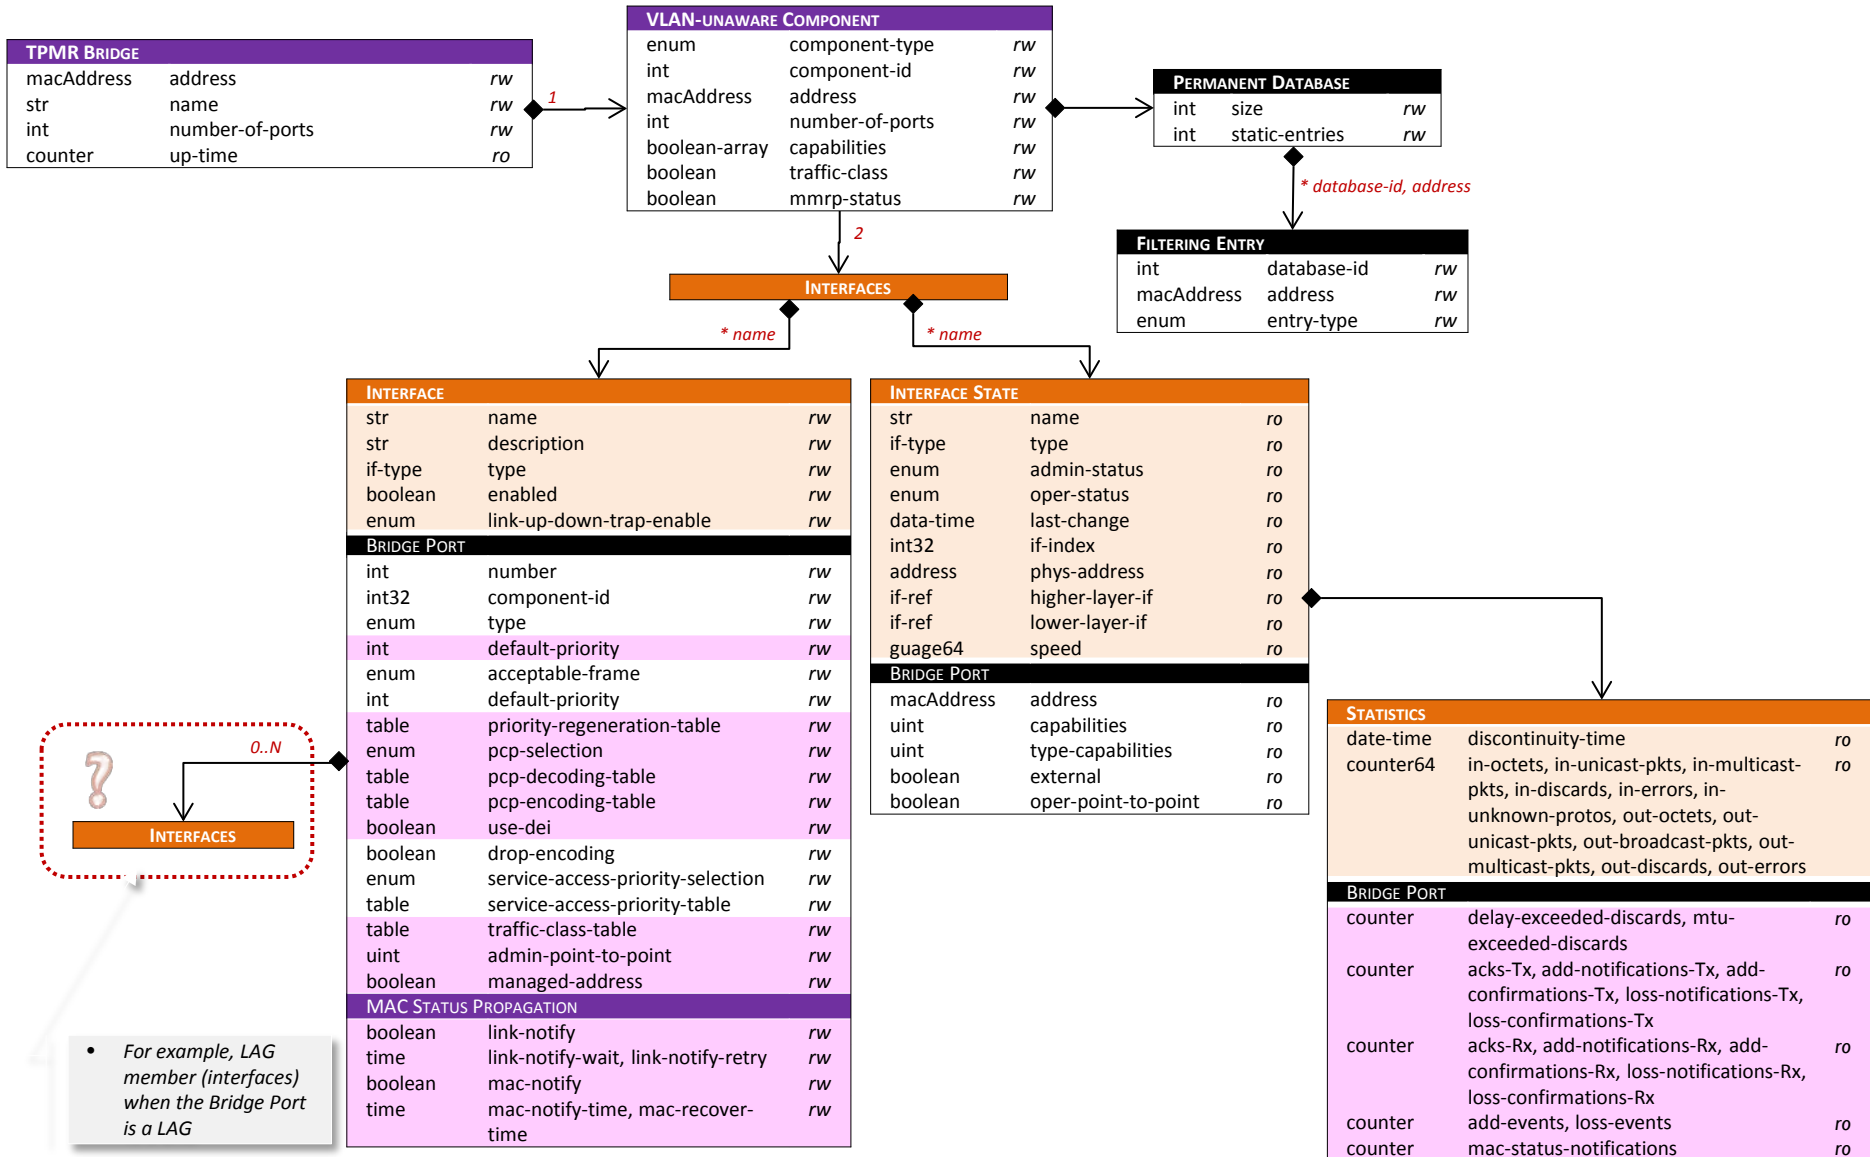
TPMR Bridge

| | | |
|---|---|---|
| macAddress | address | rw |
| str | name | rw |
| int | number-of-ports | rw |
| counter | up-time | ro |

1

VLAN-unaware Component

| | | |
|---|---|---|
| enum | component-type | rw |
| int | component-id | rw |
| macAddress | address | rw |
| int | number-of-ports | rw |
| boolean-array | capabilities | rw |
| boolean | traffic-class | rw |
| boolean | mmrp-status | rw |

Permanent Database

| | | |
|---|---|---|
| int | size | rw |
| int | static-entries | rw |

* database-id, address

Filtering Entry

| | | |
|---|---|---|
| int | database-id | rw |
| macAddress | address | rw |
| enum | entry-type | rw |

2

Interfaces

* name

* name

Interface

| | | |
|---|---|---|
| str | name | rw |
| str | description | rw |
| if-type | type | rw |
| boolean | enabled | rw |
| enum | link-up-down-trap-enable | rw |

Bridge Port

| | | |
|---|---|---|
| int | number | rw |
| int32 | component-id | rw |
| enum | type | rw |
| int | default-priority | rw |
| enum | acceptable-frame | rw |
| int | default-priority | rw |
| table | priority-regeneration-table | rw |
| enum | pcp-selection | rw |
| table | pcp-decoding-table | rw |
| table | pcp-encoding-table | rw |
| boolean | use-dei | rw |
| boolean | drop-encoding | rw |
| enum | service-access-priority-selection | rw |
| table | service-access-priority-table | rw |
| table | traffic-class-table | rw |
| uint | admin-point-to-point | rw |
| boolean | managed-address | rw |

MAC Status Propagation

| | | |
|---|---|---|
| boolean | link-notify | rw |
| time | link-notify-wait, link-notify-retry | rw |
| boolean | mac-notify | rw |
| time | mac-notify-time, mac-recover-time | rw |

Interface State

| | | |
|---|---|---|
| str | name | ro |
| if-type | type | ro |
| enum | admin-status | ro |
| enum | oper-status | ro |
| data-time | last-change | ro |
| int32 | if-index | ro |
| address | phys-address | ro |
| if-ref | higher-layer-if | ro |
| if-ref | lower-layer-if | ro |
| guage64 | speed | ro |

Bridge Port

| | | |
|---|---|---|
| macAddress | address | ro |
| uint | capabilities | ro |
| uint | type-capabilities | ro |
| boolean | external | ro |
| boolean | oper-point-to-point | ro |

0..N

Interfaces

• For example, LAG member (interfaces) when the Bridge Port is a LAG

Statistics

| | | |
|---|---|---|
| date-time | discontinuity-time | ro |
| counter64 | in-octets, in-unicast-pkts, in-multicast-pkts, in-discards, in-errors, in-unknown-protos, out-octets, out-unicast-pkts, out-broadcast-pkts, out-multicast-pkts, out-discards, out-errors | ro |

Bridge Port

| | | |
|---|---|---|
| counter | delay-exceeded-discards, mtu-exceeded-discards | ro |
| counter | acks-Tx, add-notifications-Tx, add-confirmations-Tx, loss-notifications-Tx, loss-confirmations-Tx | ro |
| counter | acks-Rx, add-notifications-Rx, add-confirmations-Rx, loss-notifications-Rx, loss-confirmations-Rx | ro |
| counter | add-events, loss-events | ro |
| counter | mac-status-notifications | ro |